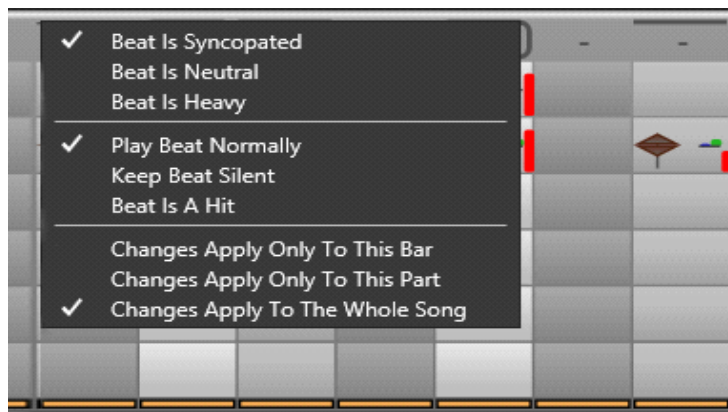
✓ Beat Is Syncopated
Beat Is Neutral
Beat Is Heavy

✓ Play Beat Normally
Keep Beat Silent
Beat Is A Hit

Changes Apply Only To This Bar
Changes Apply Only To This Part
✓ Changes Apply To The Whole Song

- -